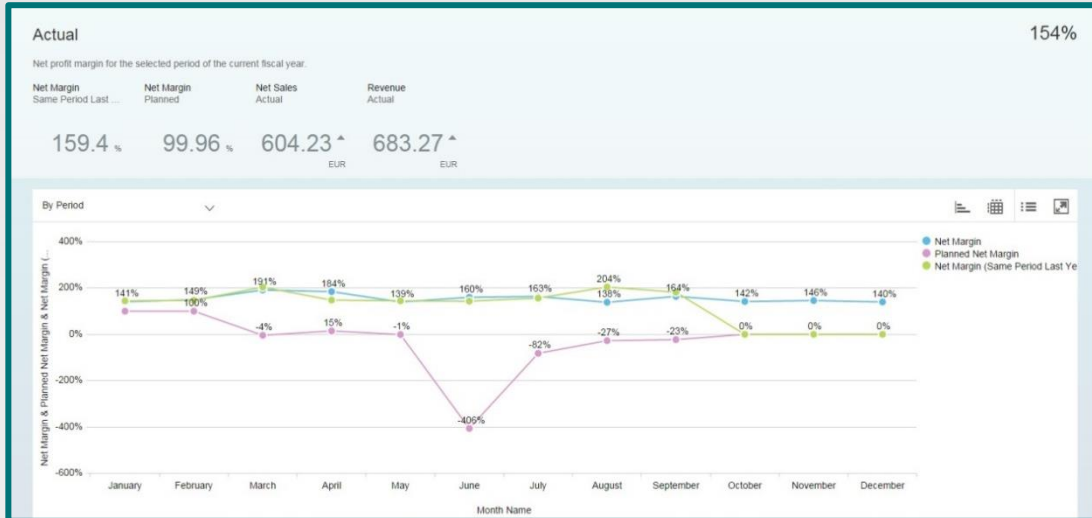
Actual

154%

Net profit margin for the selected period of the current fiscal year.

Net Margin
Same Period Last ...

Net Margin
Planned

Net Sales
Actual

Revenue
Actual

159.4 %

99.96 %

604.23
EUR

683.27
EUR

By Period

400%
200%
0%
-200%
-400%
-600%

Net Margin & Planned Net Margin & Net Margin (...

141%
149%
100%
191%
-4%
184%
15%
139%
-1%
160%
-406%
163%
-82%
204%
138%
-27%
164%
-23%
142%
0%
146%
0%
140%
0%

January
February
March
April
May
June
July
August
September
October
November
December

Month Name

Net Margin
Planned Net Margin
Net Margin (Same Period Last Ye